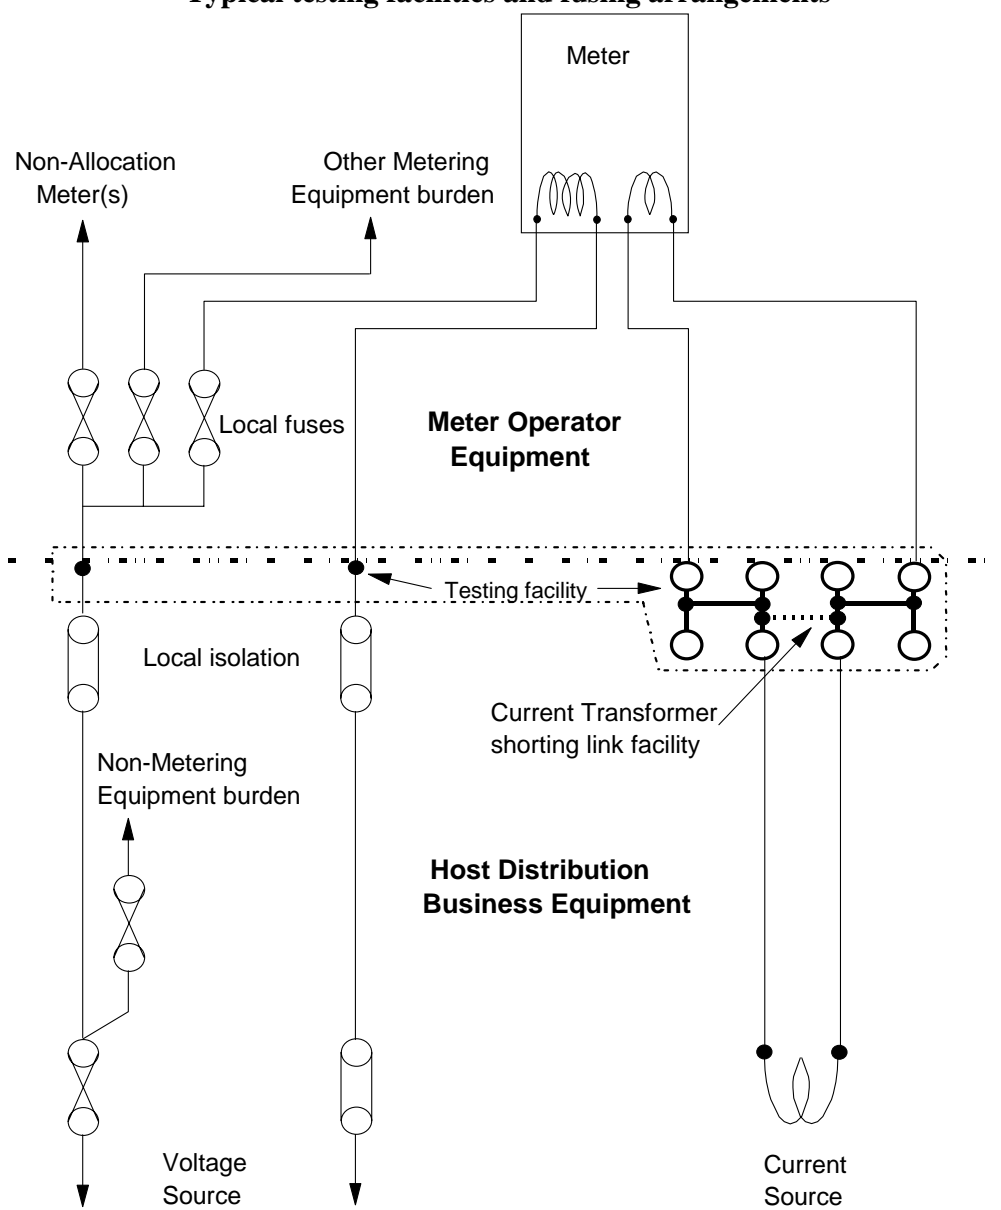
Typical testing facilities and fusing arrangements

Meter

Non-Allocation Meter(s)

Other Metering Equipment burden

Local fuses

Meter Operator Equipment

Testing facility

Local isolation

Current Transformer shorting link facility

Non-Metering Equipment burden

Host Distribution Business Equipment

Voltage Source

Current Source